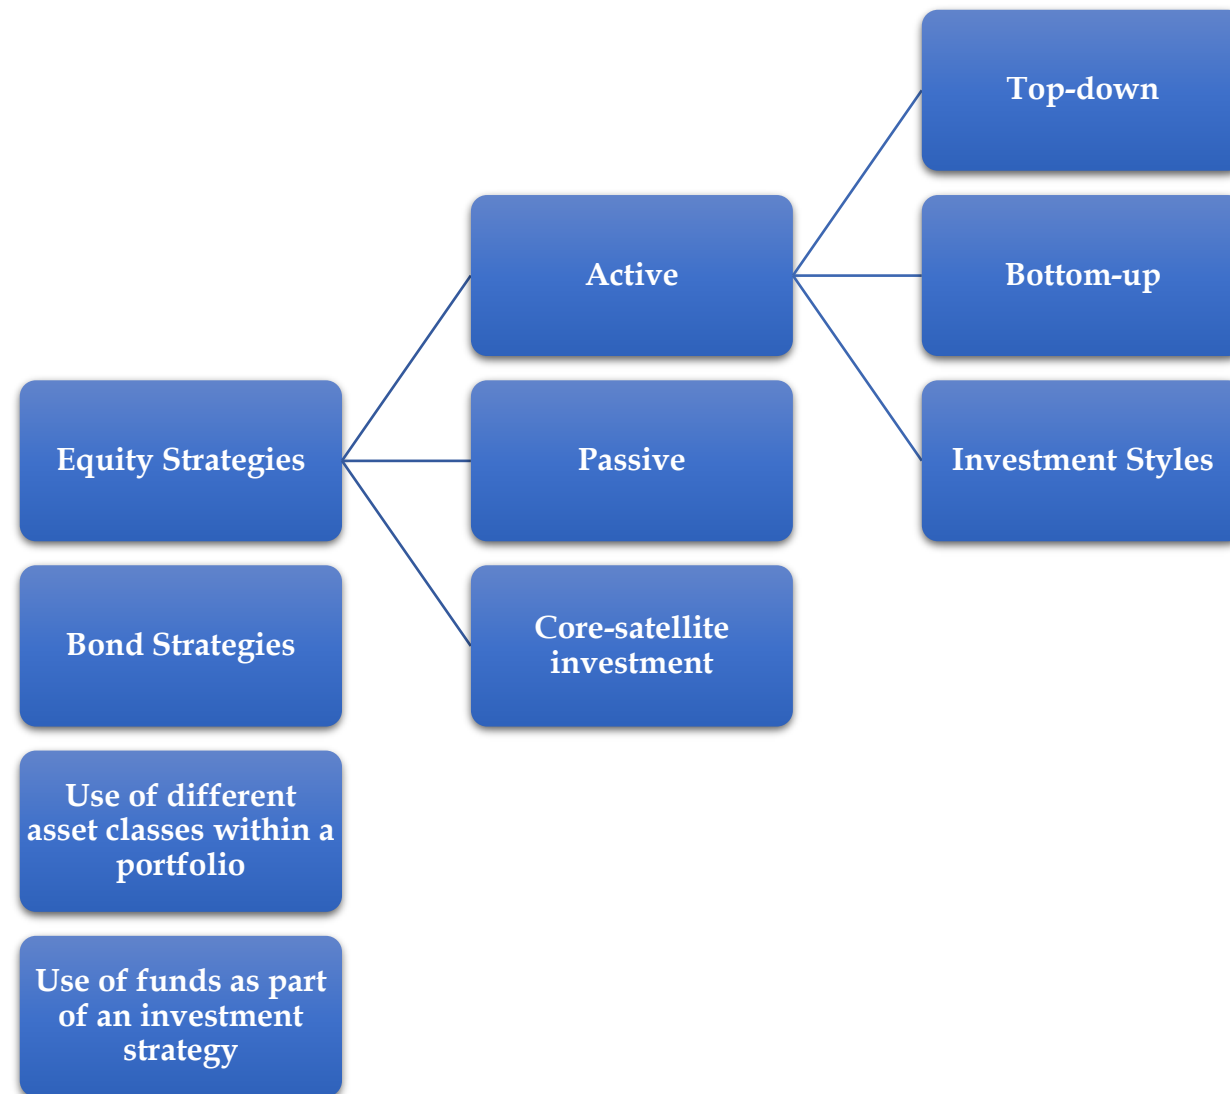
Equity Strategies

Bond Strategies

Use of different asset classes within a portfolio

Use of funds as part of an investment strategy

Active

Passive

Core-satellite investment

Top-down

Bottom-up

Investment Styles